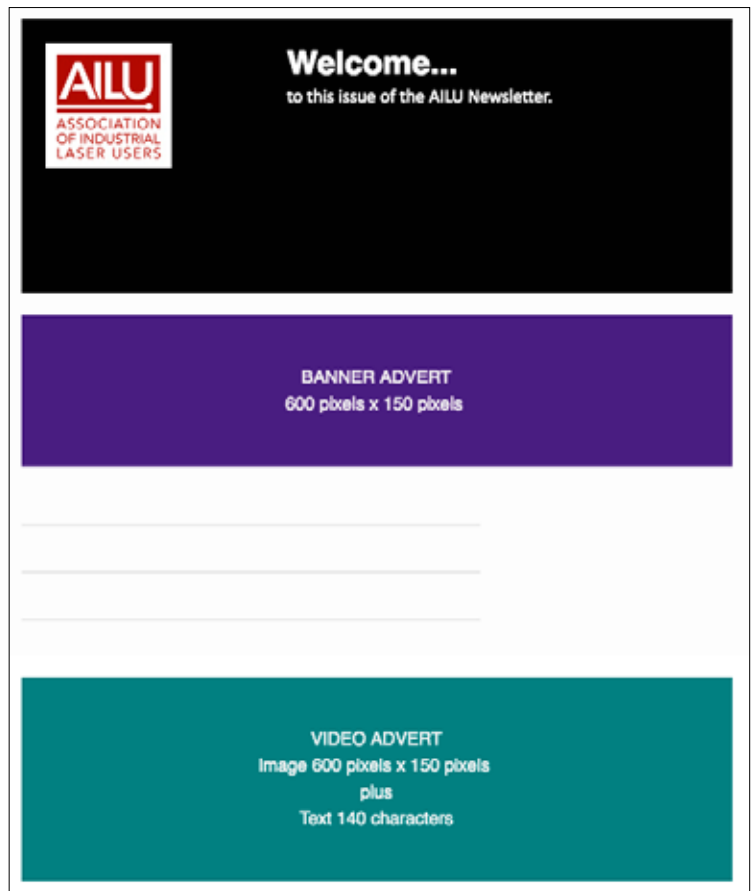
AILU
ASSOCIATION OF INDUSTRIAL LASER USERS

Welcome...
to this issue of the AILU Newsletter.

BANNER ADVERT
600 pixels x 150 pixels

VIDEO ADVERT
Image 600 pixels x 150 pixels
plus
Text 140 characters